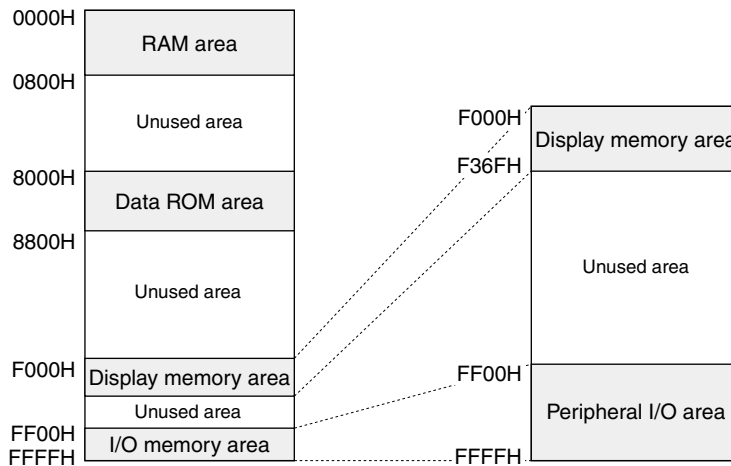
0000H
RAM area
0800H
Unused area
8000H
Data ROM area
8800H
Unused area
F000H
Display memory area
Unused area
FF00H
I/O memory area
FFFFH

F000H
Display memory area
F36FH
Unused area
FF00H
Peripheral I/O area
FFFFH